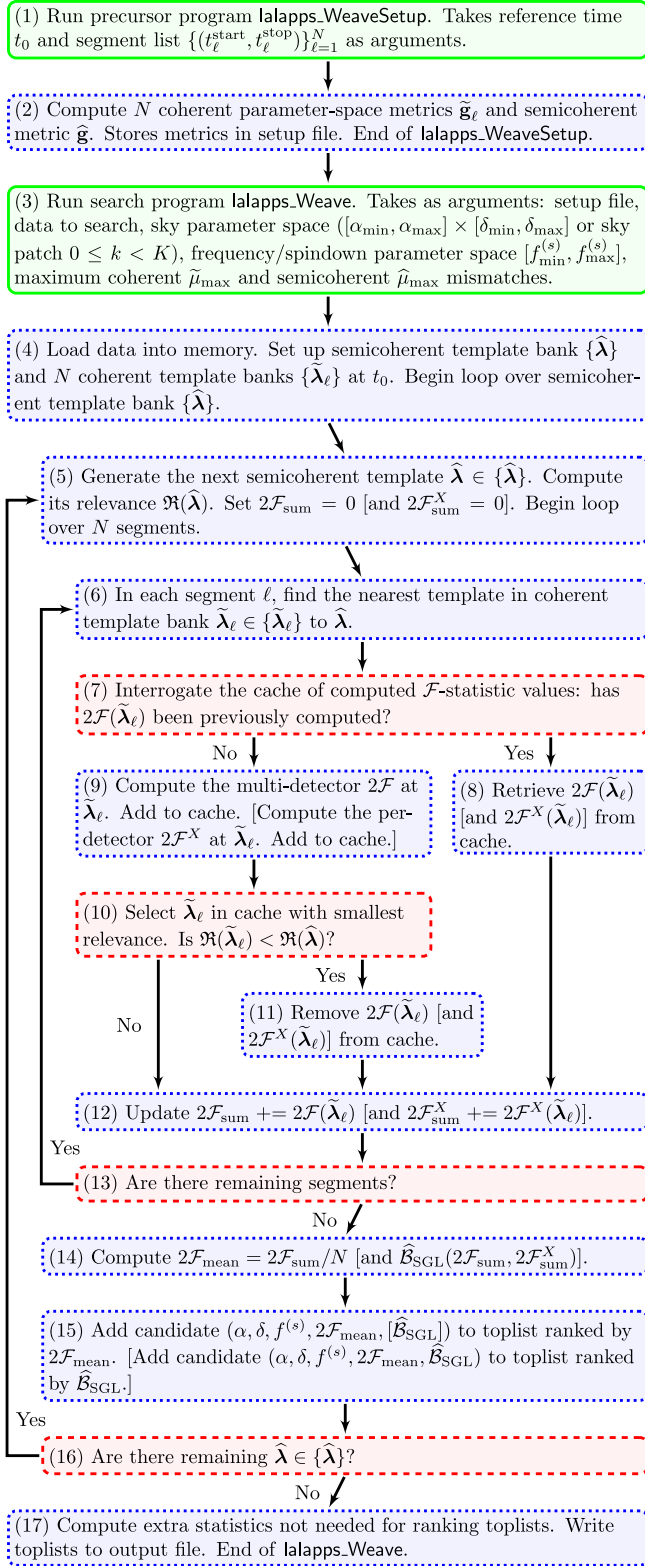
(1) Run precursor program lalapps_WeaveSetup. Takes reference time $t_0$ and segment list $\{(t_\ell^{\mathrm{start}}, t_\ell^{\mathrm{stop}})\}_{\ell=1}^{N}$ as arguments.

(2) Compute $N$ coherent parameter-space metrics $\widetilde{\mathbf{g}}_\ell$ and semicoherent metric $\widehat{\mathbf{g}}$. Stores metrics in setup file. End of lalapps_WeaveSetup.

(3) Run search program lalapps_Weave. Takes as arguments: setup file, data to search, sky parameter space ($[\alpha_{\min}, \alpha_{\max}] \times [\delta_{\min}, \delta_{\max}]$ or sky patch $0 \leq k < K$), frequency/spindown parameter space $[f_{\min}^{(s)}, f_{\max}^{(s)}]$, maximum coherent $\widetilde{\mu}_{\max}$ and semicoherent $\widehat{\mu}_{\max}$ mismatches.

(4) Load data into memory. Set up semicoherent template bank $\{\widehat{\boldsymbol{\lambda}}\}$ and $N$ coherent template banks $\{\widetilde{\boldsymbol{\lambda}}_\ell\}$ at $t_0$. Begin loop over semicoherent template bank $\{\widehat{\boldsymbol{\lambda}}\}$.

(5) Generate the next semicoherent template $\widehat{\boldsymbol{\lambda}} \in \{\widehat{\boldsymbol{\lambda}}\}$. Compute its relevance $\mathfrak{R}(\widehat{\boldsymbol{\lambda}})$. Set $2\mathcal{F}_{\mathrm{sum}} = 0$ [and $2\mathcal{F}_{\mathrm{sum}}^{X} = 0$]. Begin loop over $N$ segments.

(6) In each segment $\ell$, find the nearest template in coherent template bank $\widetilde{\boldsymbol{\lambda}}_\ell \in \{\widetilde{\boldsymbol{\lambda}}_\ell\}$ to $\widehat{\boldsymbol{\lambda}}$.

(7) Interrogate the cache of computed $\mathcal{F}$-statistic values: has $2\mathcal{F}(\widetilde{\boldsymbol{\lambda}}_\ell)$ been previously computed?

No

Yes

(9) Compute the multi-detector $2\mathcal{F}$ at $\widetilde{\boldsymbol{\lambda}}_\ell$. Add to cache. [Compute the per-detector $2\mathcal{F}^X$ at $\widetilde{\boldsymbol{\lambda}}_\ell$. Add to cache.]

(8) Retrieve $2\mathcal{F}(\widetilde{\boldsymbol{\lambda}}_\ell)$ [and $2\mathcal{F}^X(\widetilde{\boldsymbol{\lambda}}_\ell)$] from cache.

(10) Select $\widetilde{\boldsymbol{\lambda}}_\ell$ in cache with smallest relevance. Is $\mathfrak{R}(\widetilde{\boldsymbol{\lambda}}_\ell) < \mathfrak{R}(\widehat{\boldsymbol{\lambda}})$?

Yes

No

(11) Remove $2\mathcal{F}(\widetilde{\boldsymbol{\lambda}}_\ell)$ [and $2\mathcal{F}^X(\widetilde{\boldsymbol{\lambda}}_\ell)$] from cache.

(12) Update $2\mathcal{F}_{\mathrm{sum}} \mathrel{+}= 2\mathcal{F}(\widetilde{\boldsymbol{\lambda}}_\ell)$ [and $2\mathcal{F}_{\mathrm{sum}}^{X} \mathrel{+}= 2\mathcal{F}^X(\widetilde{\boldsymbol{\lambda}}_\ell)$].

Yes

(13) Are there remaining segments?

No

(14) Compute $2\mathcal{F}_{\mathrm{mean}} = 2\mathcal{F}_{\mathrm{sum}}/N$ [and $\widehat{\mathcal{B}}_{\mathrm{SGL}}(2\mathcal{F}_{\mathrm{sum}}, 2\mathcal{F}_{\mathrm{sum}}^{X})$].

(15) Add candidate $(\alpha, \delta, f^{(s)}, 2\mathcal{F}_{\mathrm{mean}}, [\widehat{\mathcal{B}}_{\mathrm{SGL}}])$ to toplist ranked by $2\mathcal{F}_{\mathrm{mean}}$. [Add candidate $(\alpha, \delta, f^{(s)}, 2\mathcal{F}_{\mathrm{mean}}, \widehat{\mathcal{B}}_{\mathrm{SGL}})$ to toplist ranked by $\widehat{\mathcal{B}}_{\mathrm{SGL}}$.]

Yes

(16) Are there remaining $\widehat{\boldsymbol{\lambda}} \in \{\widehat{\boldsymbol{\lambda}}\}$?

No

(17) Compute extra statistics not needed for ranking toplists. Write toplists to output file. End of lalapps_Weave.